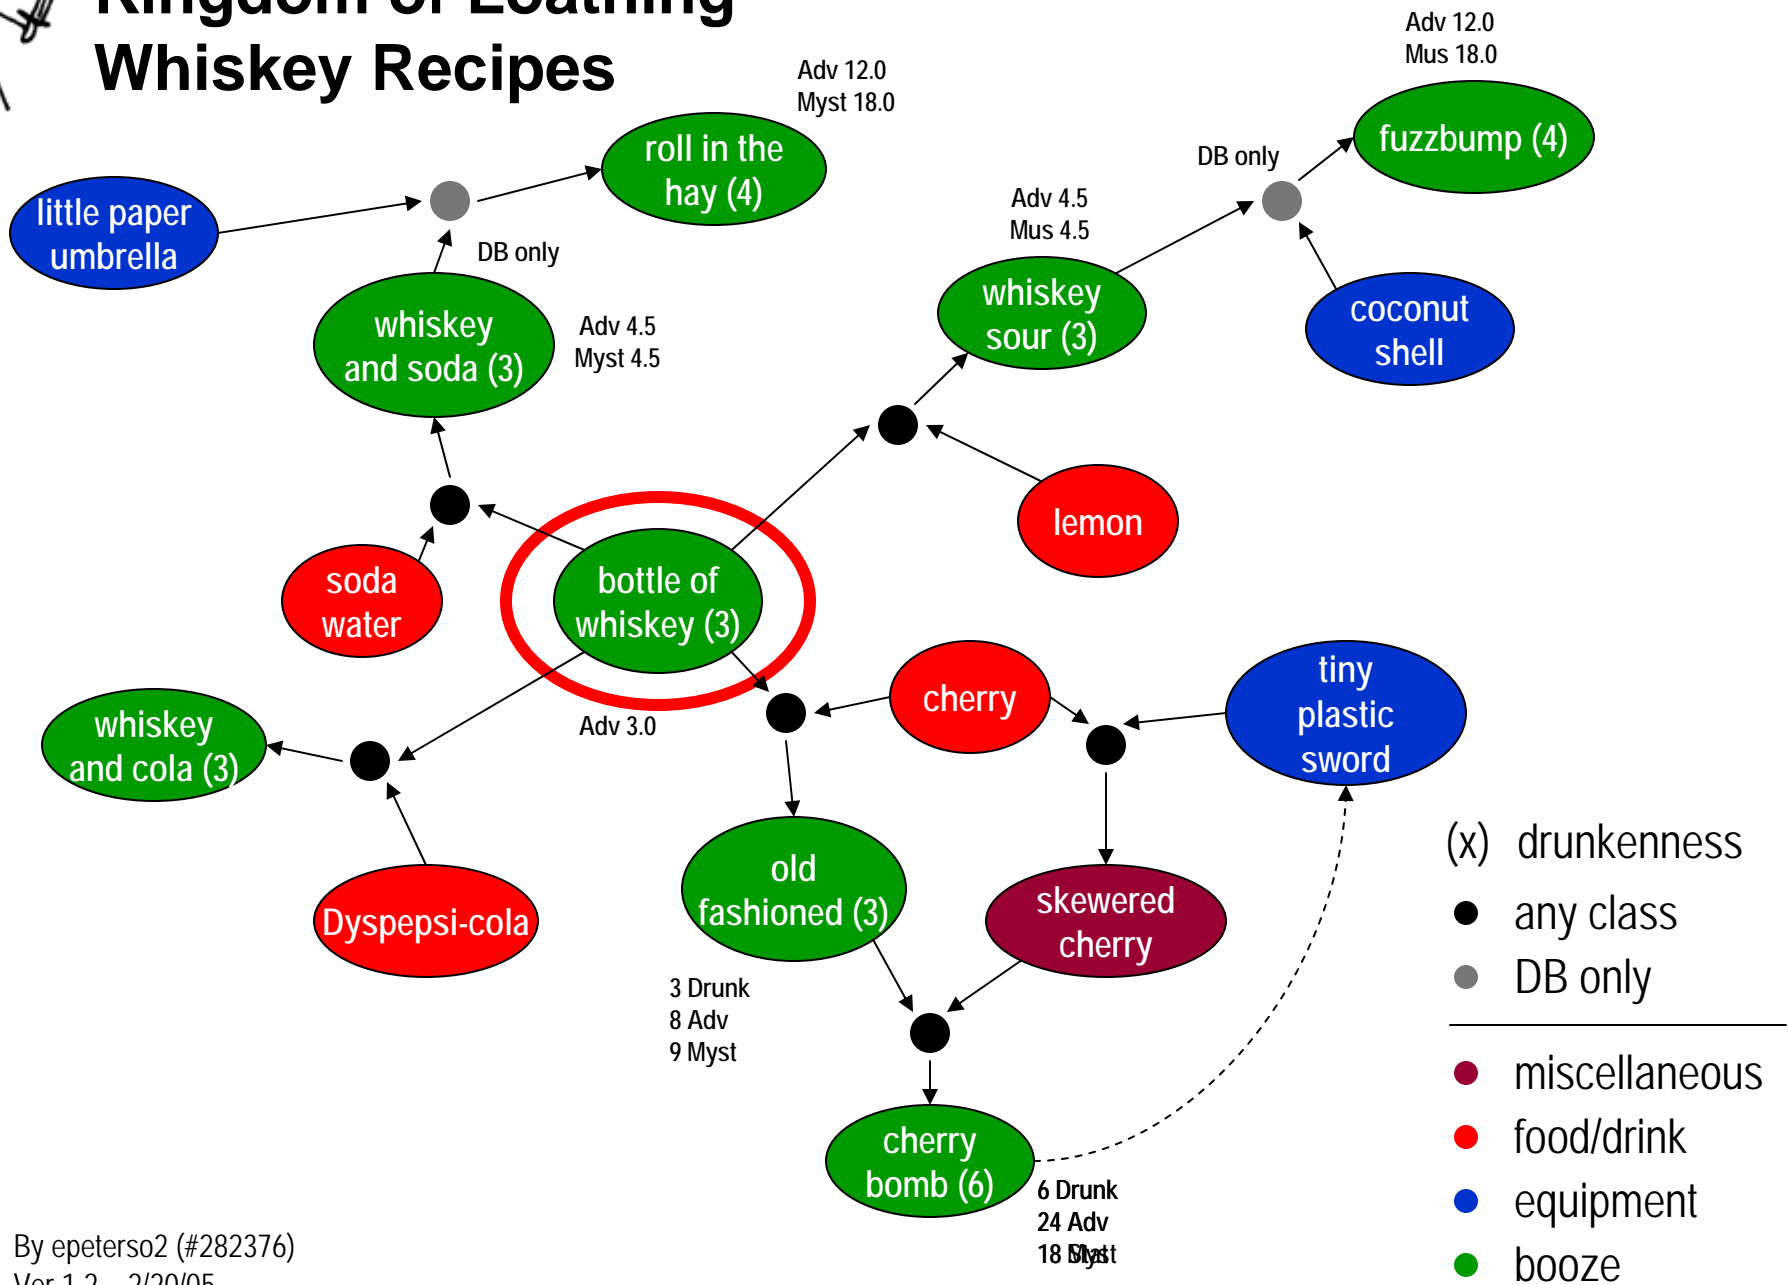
Kingdom of Loathing Whiskey Recipes

Adv 12.0
Myst 18.0

roll in the hay (4)

little paper umbrella

DB only

whiskey and soda (3)

Adv 4.5
Myst 4.5

Adv 12.0
Mus 18.0

fuzzbump (4)

DB only

Adv 4.5
Mus 4.5

whiskey sour (3)

coconut shell

lemon

soda water

bottle of whiskey (3)

Adv 3.0

whiskey and cola (3)

Dyspepsi-cola

cherry

tiny plastic sword

old fashioned (3)

skewered cherry

3 Drunk
8 Adv
9 Myst

cherry bomb (6)

6 Drunk
24 Adv
18 Myst

(x) drunkenness
any class
DB only
miscellaneous
food/drink
equipment
booze

By epeterso2 (#282376)
Ver 1.2 – 2/20/05